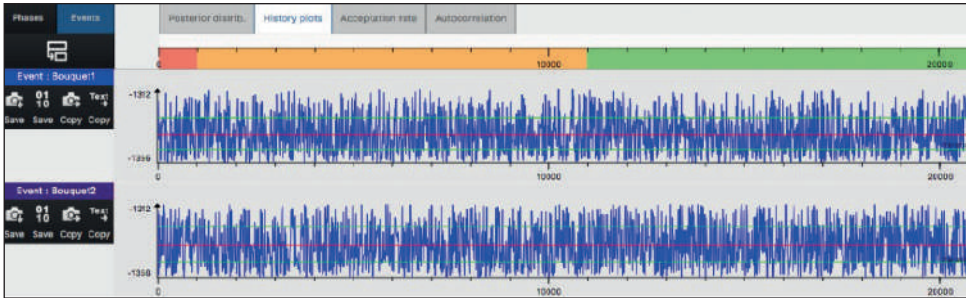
Phases Events

Posterior distrib. History plots Acceptation rate Autocorrelation

10000 20000

Event : Bouquet1

01 10 Text

Save Save Copy Copy

-1312

-1356

0 10000 20000

Event : Bouquet2

01 10 Text

Save Save Copy Copy

-1312

-1358

0 10000 20000